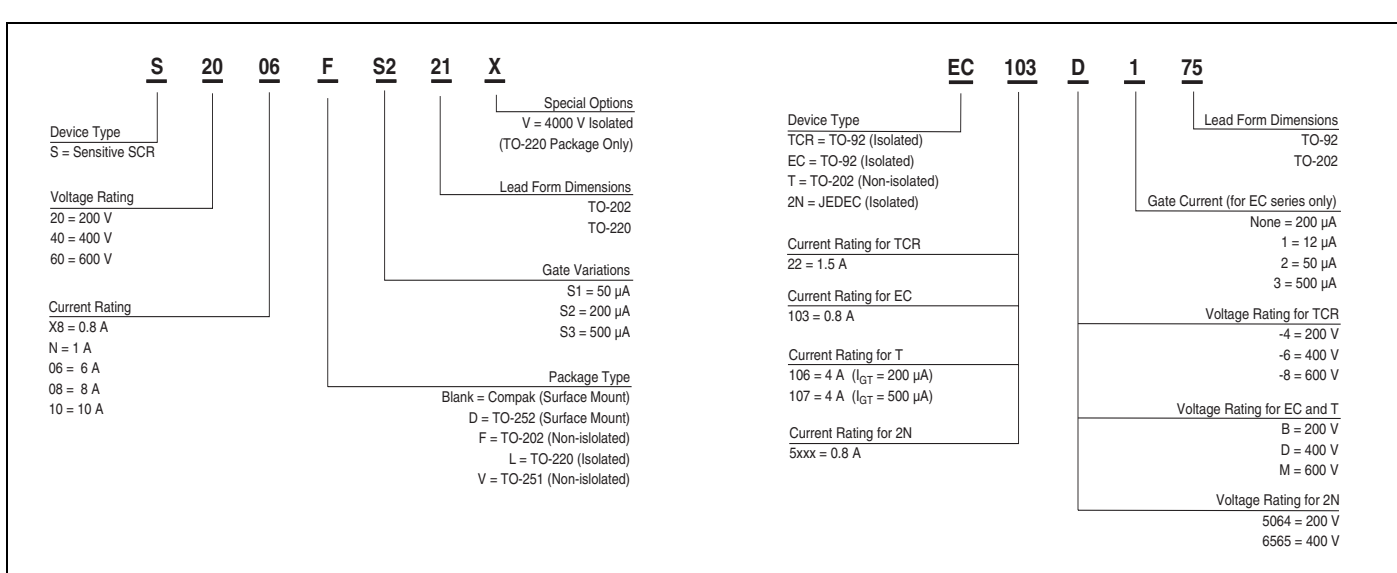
S 20 06 F S2 21 X

Device Type
S = Sensitive SCR

Voltage Rating
20 = 200 V
40 = 400 V
60 = 600 V

Current Rating
X8 = 0.8 A
N = 1 A
06 = 6 A
08 = 8 A
10 = 10 A

Special Options
V = 4000 V Isolated
(TO-220 Package Only)

Lead Form Dimensions
TO-202
TO-220

Gate Variations
S1 = 50 µA
S2 = 200 µA
S3 = 500 µA

Package Type
Blank = Compak (Surface Mount)
D = TO-252 (Surface Mount)
F = TO-202 (Non-islolated)
L = TO-220 (Isolated)
V = TO-251 (Non-islolated)

EC 103 D 1 75

Device Type
TCR = TO-92 (Isolated)
EC = TO-92 (Isolated)
T = TO-202 (Non-isolated)
2N = JEDEC (Isolated)

Current Rating for TCR
22 = 1.5 A

Current Rating for EC
103 = 0.8 A

Current Rating for T
106 = 4 A ($I_{GT}$ = 200 µA)
107 = 4 A ($I_{GT}$ = 500 µA)

Current Rating for 2N
5xxx = 0.8 A

Lead Form Dimensions
TO-92
TO-202

Gate Current (for EC series only)
None = 200 µA
1 = 12 µA
2 = 50 µA
3 = 500 µA

Voltage Rating for TCR
-4 = 200 V
-6 = 400 V
-8 = 600 V

Voltage Rating for EC and T
B = 200 V
D = 400 V
M = 600 V

Voltage Rating for 2N
5064 = 200 V
6565 = 400 V